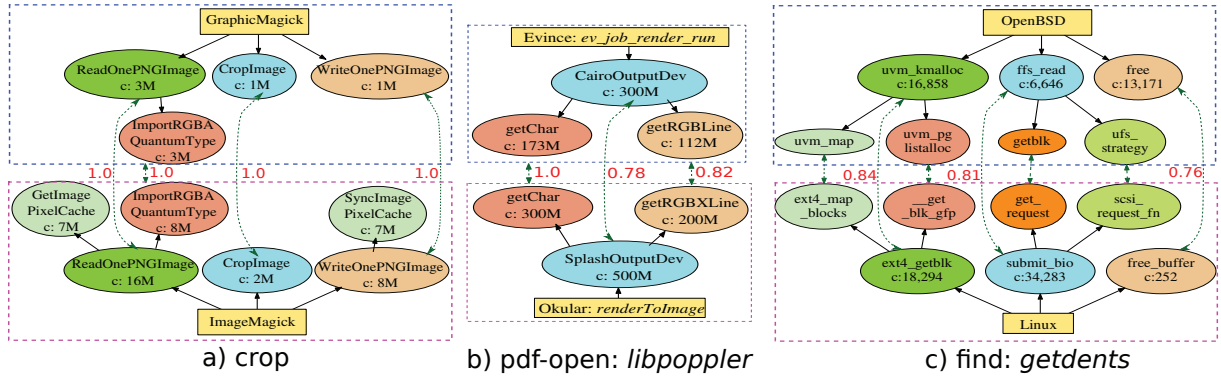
GraphicMagick

ReadOnePNGImage
c: 3M

CropImage
c: 1M

WriteOnePNGImage
c: 1M

ImportRGBA
QuantumType
c: 3M

1.0

1.0

1.0

1.0

GetImage
PixelCache
c: 7M

ImportRGBA
QuantumType
c: 8M

SyncImage
PixelCache
c: 7M

ReadOnePNGImage
c: 16M

CropImage
c: 2M

WriteOnePNGImage
c: 8M

ImageMagick

a) crop

Evince: *ev_job_render_run*

CairoOutputDev
c: 300M

getChar
c: 173M

getRGBLine
c: 112M

1.0

0.78

0.82

getChar
c: 300M

getRGBXLine
c: 200M

SplashOutputDev
c: 500M

Okular: *renderToImage*

b) pdf-open: *libpoppler*

OpenBSD

uvm_kmalloc
c:16,858

ffs_read
c:6,646

free
c:13,171

uvm_map

uvm_pg
listalloc

getblk

ufs_
strategy

0.84

0.81

0.76

ext4_map
_blocks

__get
_blk_gfp

get_
request

scsi_
request_fn

ext4_getblk
c:18,294

submit_bio
c:34,283

free_buffer
c:252

Linux

c) find: *getdents*